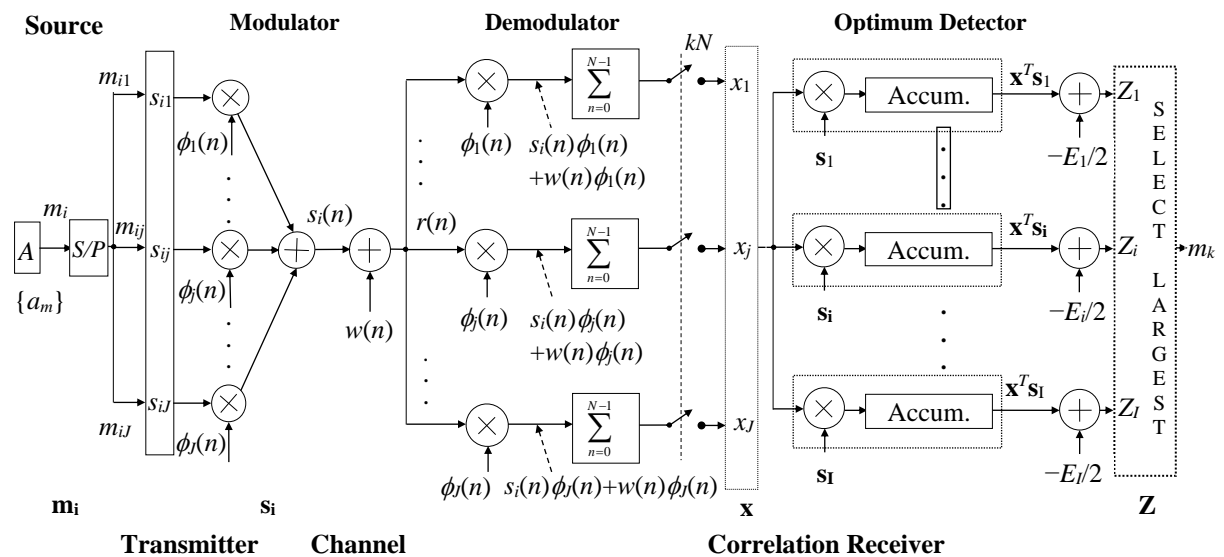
Source

Modulator

Demodulator

Optimum Detector

$m_{i1}$

$s_{i1}$

$\phi_1(n)$

$\sum_{n=0}^{N-1}$

$kN$

$x_1$

Accum.

$\mathbf{x}^T\mathbf{s}_1$

$Z_1$

$\phi_1(n)$

$s_i(n)\phi_1(n)$
$+w(n)\phi_1(n)$

$\mathbf{s}_1$

$-E_1/2$

$m_i$

$A$

$S/P$

$m_{ij}$

$s_{ij}$

$s_i(n)$

$r(n)$

$\sum_{n=0}^{N-1}$

$x_j$

Accum.

$\mathbf{x}^T\mathbf{s_i}$

$Z_i$

$m_k$

$\{a_m\}$

$\phi_j(n)$

$w(n)$

$\phi_j(n)$

$s_i(n)\phi_j(n)$
$+w(n)\phi_j(n)$

$\mathbf{s_i}$

$-E_i/2$

S E L E C T L A R G E S T

$m_{iJ}$

$s_{iJ}$

$\sum_{n=0}^{N-1}$

$x_J$

Accum.

$\mathbf{x}^T\mathbf{s}_I$

$Z_I$

$\phi_J(n)$

$\phi_J(n)$

$s_i(n)\phi_J(n)+w(n)\phi_J(n)$

$\mathbf{s_I}$

$-E_I/2$

$\mathbf{m_i}$

$\mathbf{s_i}$

$\mathbf{x}$

$\mathbf{Z}$

Transmitter

Channel

Correlation Receiver